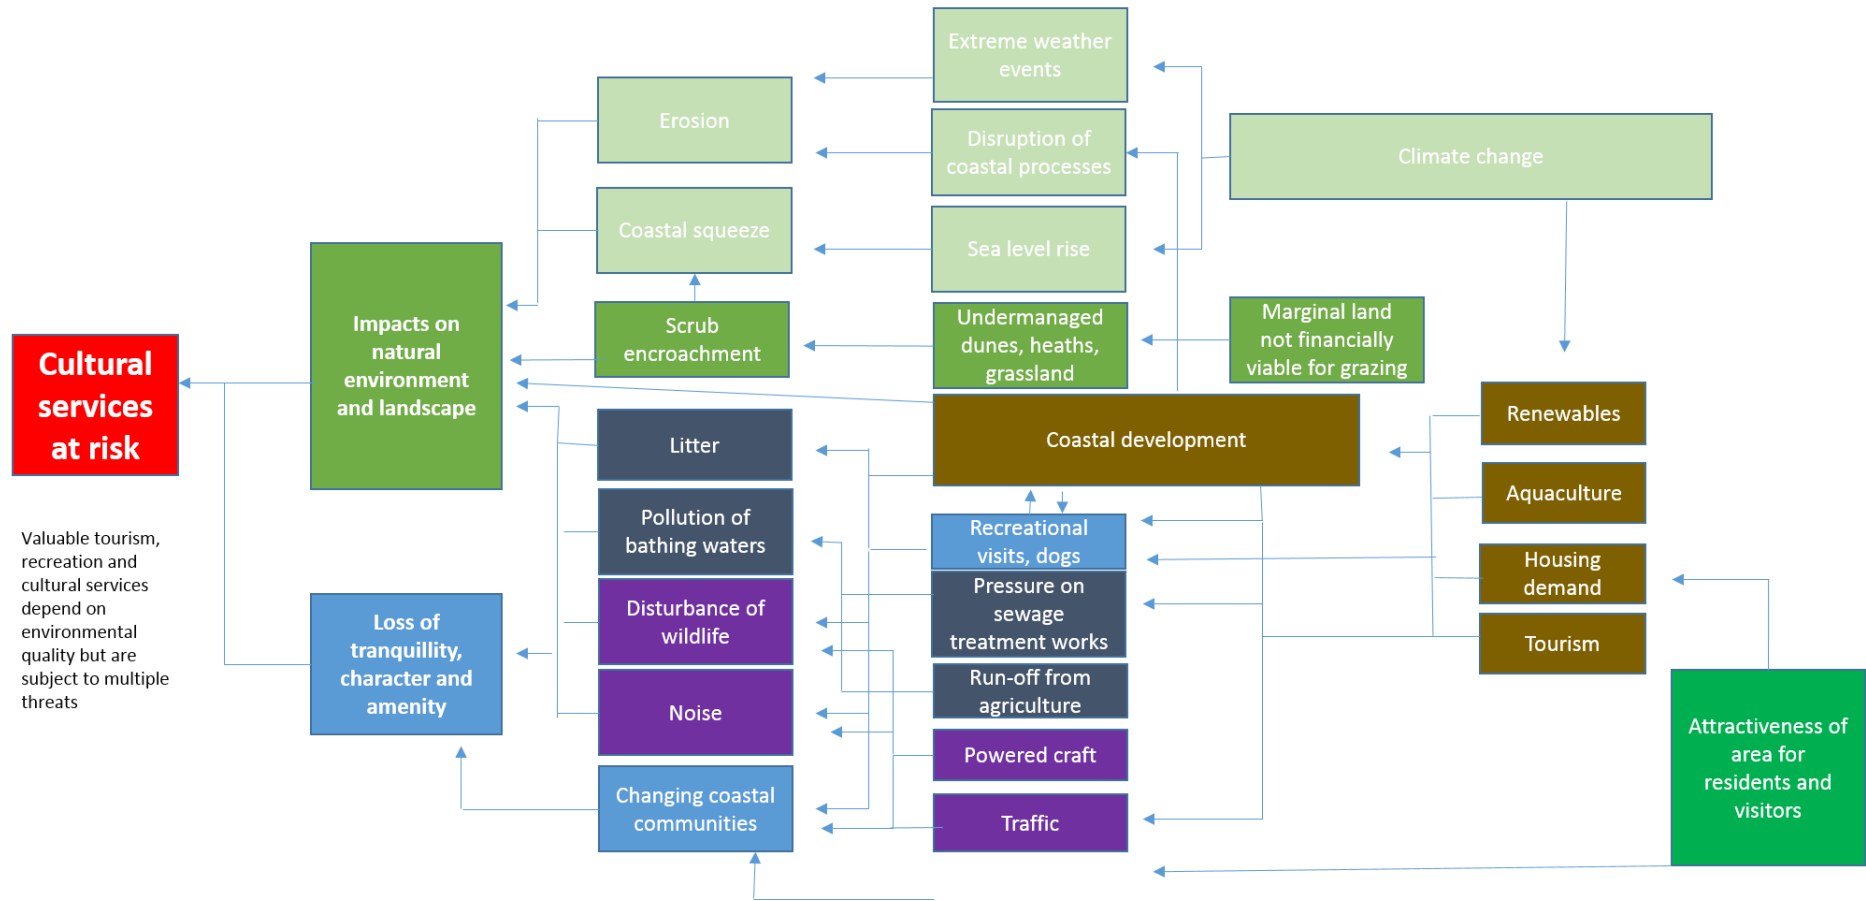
Extreme weather events

Erosion

Disruption of coastal processes

Climate change

Coastal squeeze

Sea level rise

Impacts on natural environment and landscape

Scrub encroachment

Undermanaged dunes, heaths, grassland

Marginal land not financially viable for grazing

Cultural services at risk

Coastal development

Renewables

Litter

Aquaculture

Pollution of bathing waters

Recreational visits, dogs

Housing demand

Valuable tourism, recreation and cultural services depend on environmental quality but are subject to multiple threats

Pressure on sewage treatment works

Loss of tranquillity, character and amenity

Disturbance of wildlife

Tourism

Run-off from agriculture

Noise

Attractiveness of area for residents and visitors

Powered craft

Changing coastal communities

Traffic